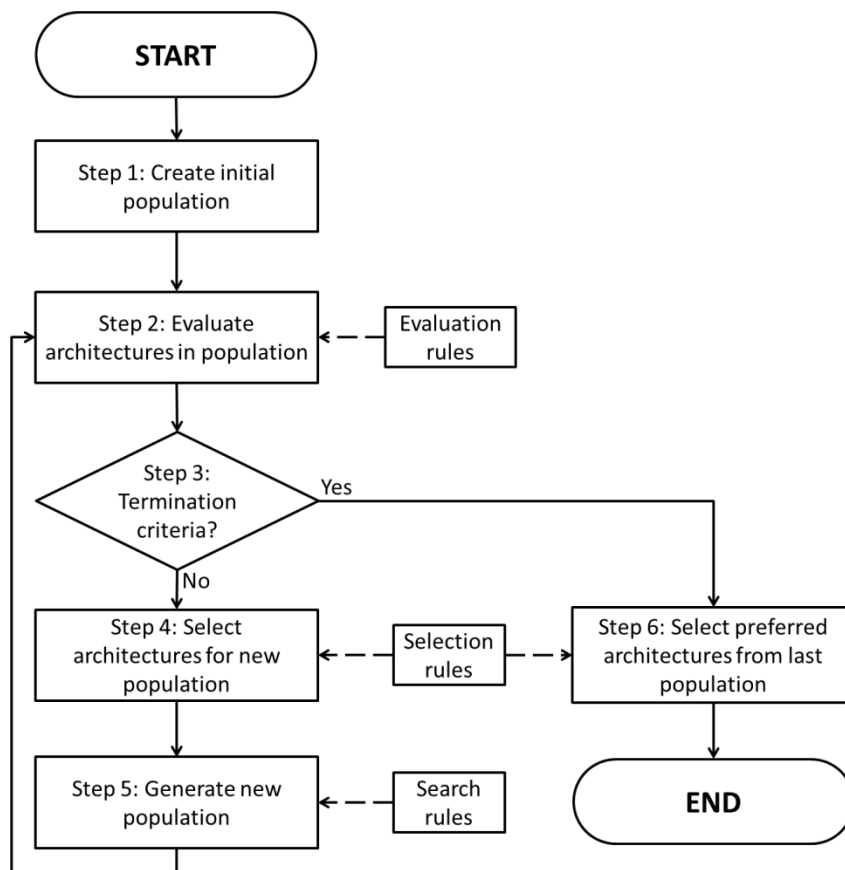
START

Step 1: Create initial population

Step 2: Evaluate architectures in population

Evaluation rules

Step 3: Termination criteria?

Yes

No

Step 4: Select architectures for new population

Selection rules

Step 6: Select preferred architectures from last population

Step 5: Generate new population

Search rules

END